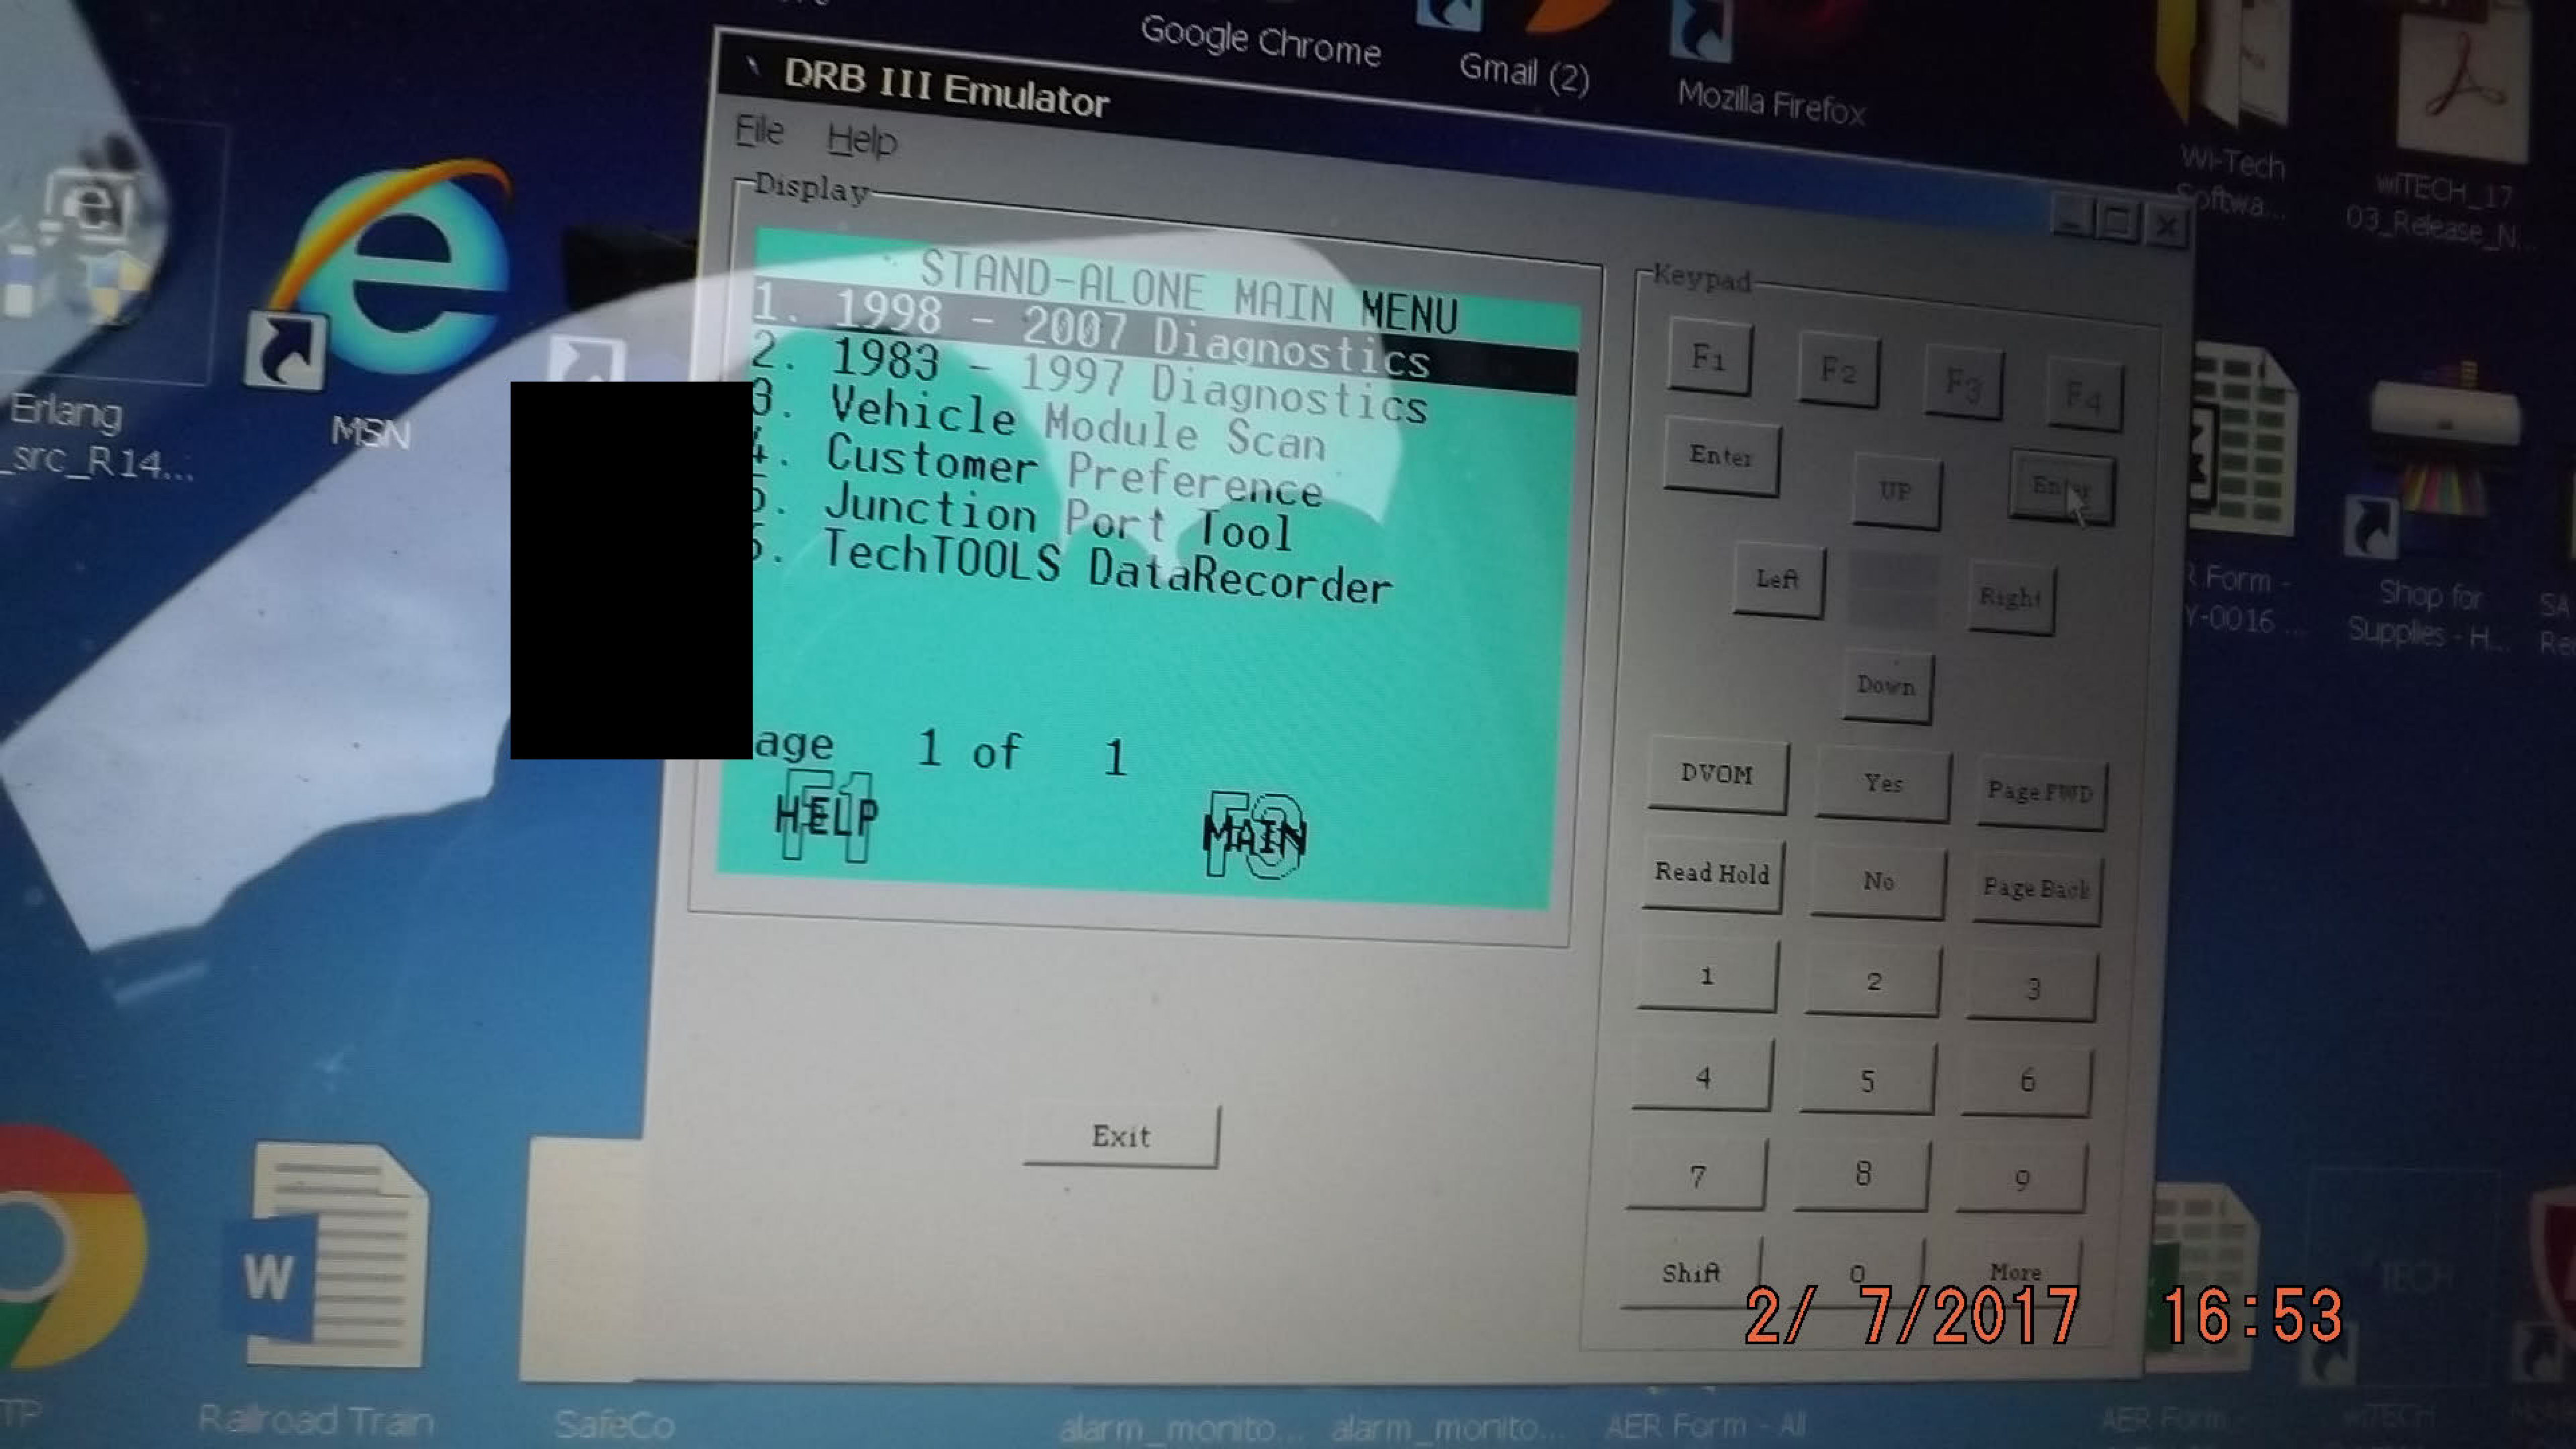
Google Chrome
Gmail (2)
Mozilla Firefox
Wi-Tech Softwa...
wiTECH_17 03_Release_N...
Erlang _src_R14...
MSN

DRB III Emulator
File Help
Display

STAND-ALONE MAIN MENU
1. 1998 - 2007 Diagnostics
2. 1983 - 1997 Diagnostics
3. Vehicle Module Scan
4. Customer Preference
5. Junction Port Tool
6. TechTOOLS DataRecorder

age 1 of 1
HELP F1
MAIN F3

Exit

Keypad
F1 F2 F3 F4
Enter
UP
Enter
Left
Right
Down
DVOM Yes Page FWD
Read Hold No Page Back
1 2 3
4 5 6
7 8 9
Shift 0 More

Form - Y-0016 ...
Shop for Supplies - H...
SA Re

TP
Railroad Train
SafeCo
alarm_monito...
alarm_monito...
AER Form - All
AER Form
wiTECH

2/ 7/2017 16:53